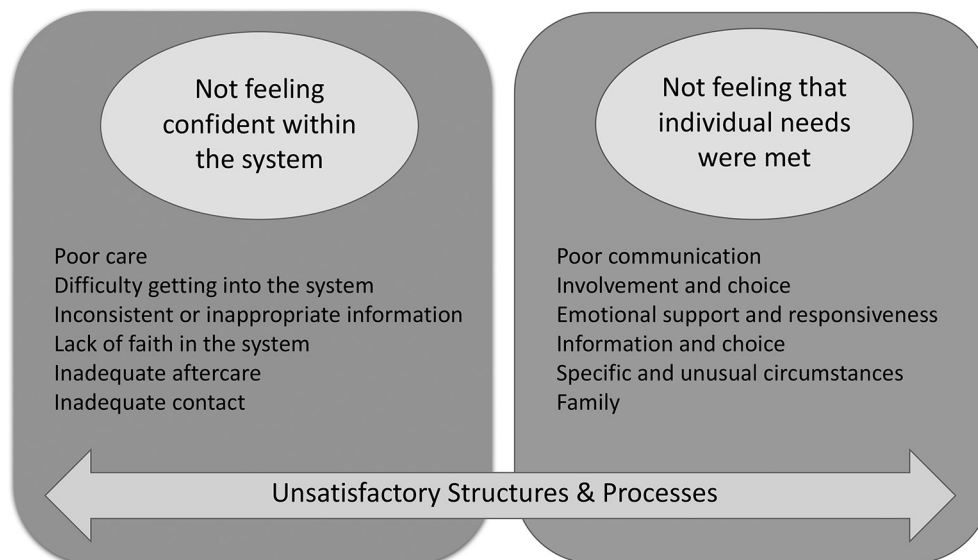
Not feeling confident within the system

Poor care
Difficulty getting into the system
Inconsistent or inappropriate information
Lack of faith in the system
Inadequate aftercare
Inadequate contact

Not feeling that individual needs were met

Poor communication
Involvement and choice
Emotional support and responsiveness
Information and choice
Specific and unusual circumstances
Family

Unsatisfactory Structures & Processes